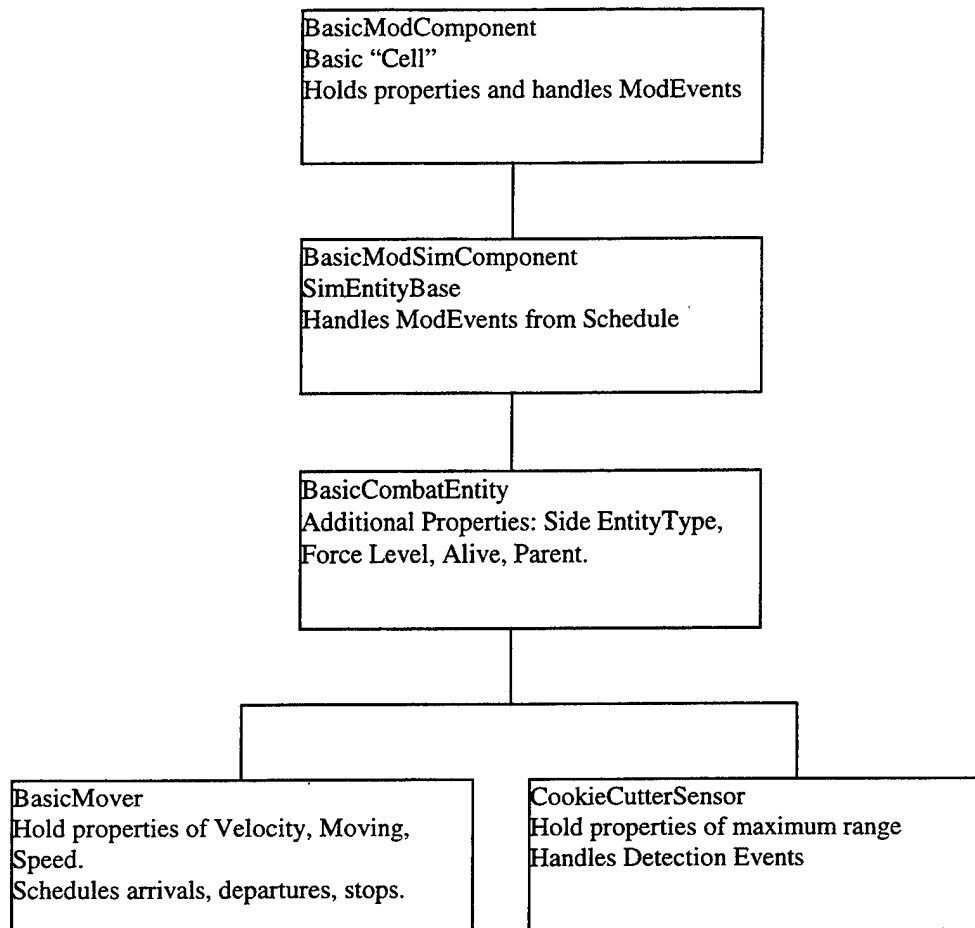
BasicModComponent
Basic “Cell”
Holds properties and handles ModEvents

BasicModSimComponent
SimEntityBase
Handles ModEvents from Schedule

BasicCombatEntity
Additional Properties: Side EntityType, Force Level, Alive, Parent.

BasicMover
Hold properties of Velocity, Moving, Speed.
Schedules arrivals, departures, stops.

CookieCutterSensor
Hold properties of maximum range
Handles Detection Events